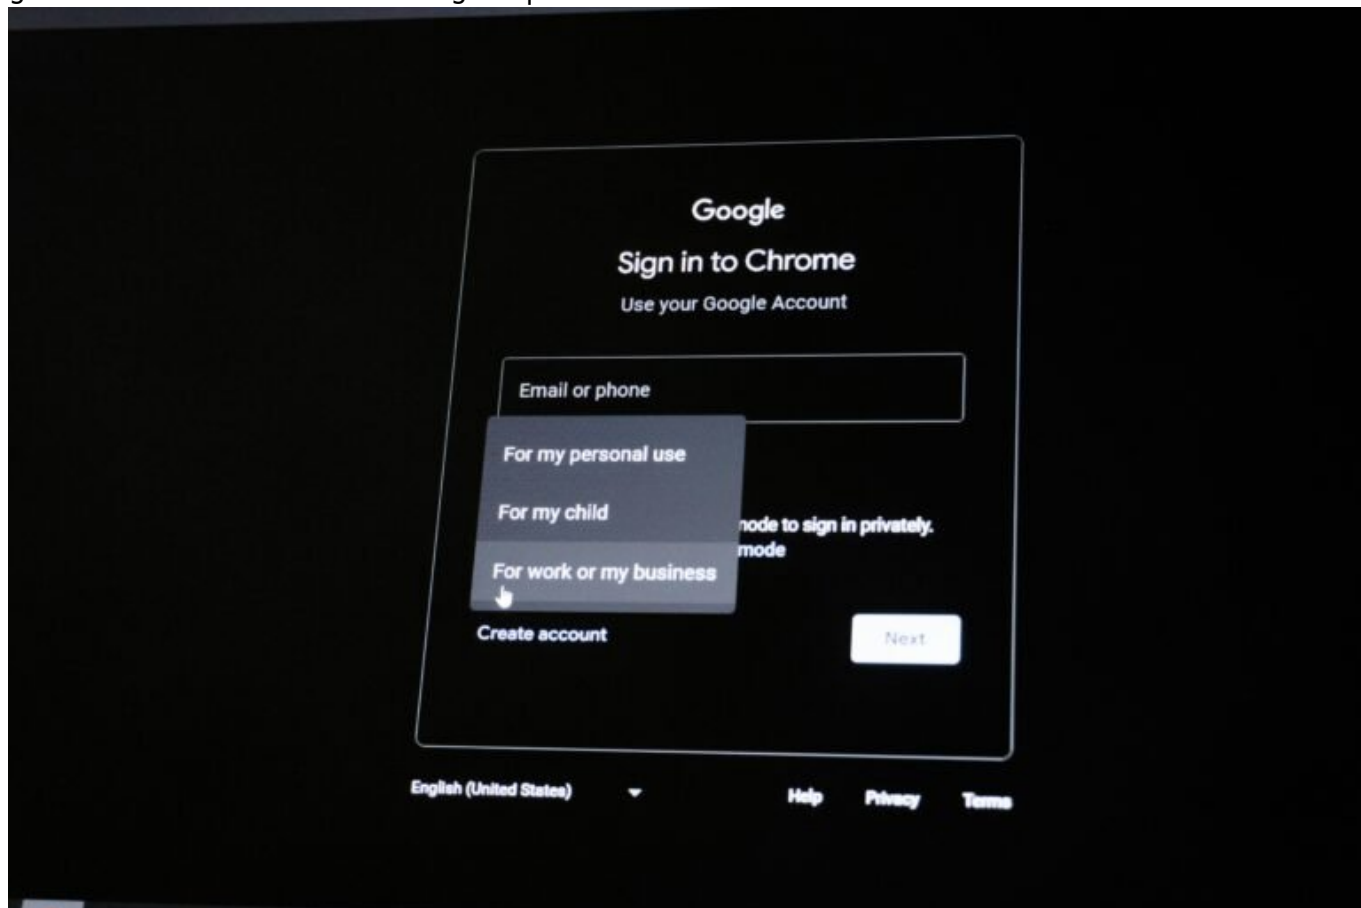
Google

Sign in to Chrome

Use your Google Account

Email or phone

For my personal use

For my child

For work or my business

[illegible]node to sign in privately.
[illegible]mode

Create account

Next

English (United States)

Help Privacy Terms